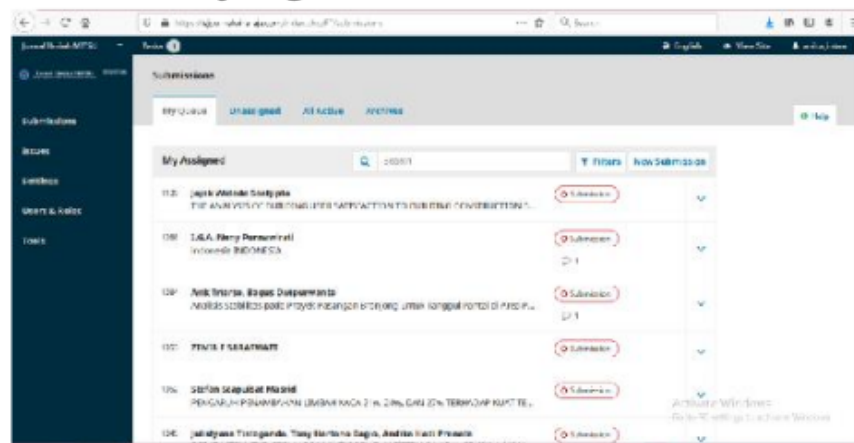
Submissions

My Queue Unassigned All Active Archives

Help

My Assigned Search Filters New Submission

Jayik Wahide Sastypha
THE ANALYSIS OF BUILDING USER SATISFACTION TO BUILDING CONSTRUCTION...

Submission

LALA Fleny Permanasari
Indonesia INDONESIA

Submission

1

Anik Sriarso, Bagus Dwiparwanto
Analisis stabilitas pada Proyek Pasangan Bronjong untuk Tanggul Pantai di Pesisir...

Submission

1

Submission

Stefan Seapulsat Masrid
PENGARUH PENAMBAHAN LIMBAH KACA 2%, 24%, DAN 35% TERHADAP KUAT TE...

Submission

Submission

Activate Windows
Go to Settings to activate Windows

Tools

Users & Roles

Issues

Submissions

English View Site

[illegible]